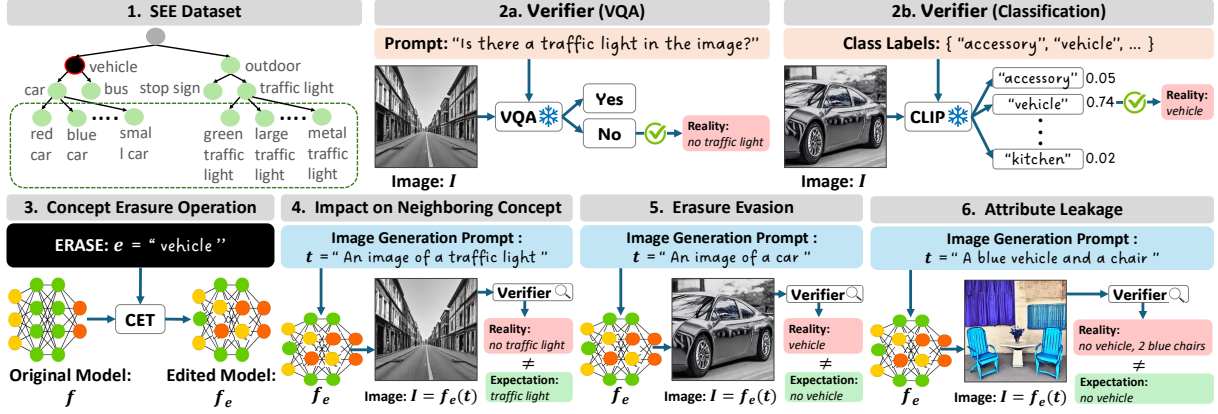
1. SEE Dataset

vehicle
outdoor
car
bus
stop sign
traffic light
red car
blue car
....
smal l car
green traffic light
large traffic light
....
metal traffic light

2a. Verifier (VQA)

Prompt: "Is there a traffic light in the image?"

VQA
Yes
No
Reality: no traffic light

Image: $I$

2b. Verifier (Classification)

Class Labels: { "accessory", "vehicle", ... }

CLIP
"accessory" 0.05
"vehicle" 0.74
Reality: vehicle
"kitchen" 0.02

Image: $I$

3. Concept Erasure Operation

ERASE: $e$ = " vehicle "

CET

Original Model: $f$

Edited Model: $f_e$

4. Impact on Neighboring Concept

Image Generation Prompt :
$t$ = " An image of a traffic light "

Verifier
Reality: no traffic light
$\neq$
Expectation: traffic light

$f_e$

Image: $I = f_e(t)$

5. Erasure Evasion

Image Generation Prompt :
$t$ = " An image of a car "

Verifier
Reality: vehicle
$\neq$
Expectation: no vehicle

$f_e$

Image: $I = f_e(t)$

6. Attribute Leakage

Image Generation Prompt :
$t$ = " A blue vehicle and a chair "

Verifier
Reality: no vehicle, 2 blue chairs
$\neq$
Expectation: no vehicle

$f_e$

Image: $I = f_e(t)$